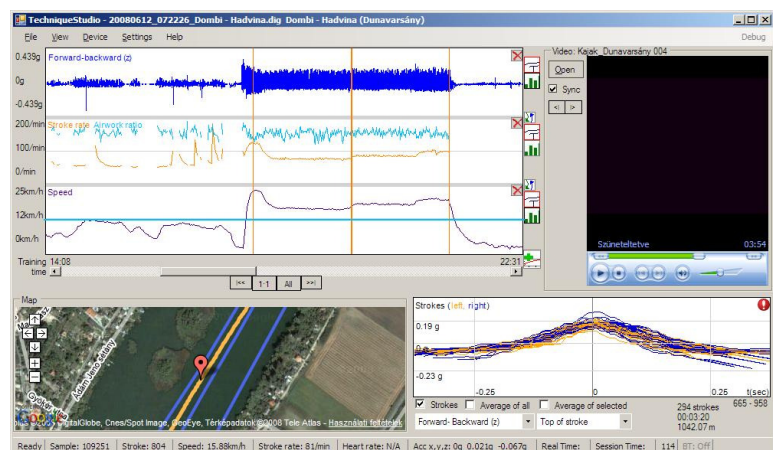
TechniqueStudio - 20080612_072226_Dombi - Hadvina.dig_Dombi - Hadvina (Dunavarsány)

File View Device Settings Help

Debug

0.439g Forward-backward (z)
0g
-0.439g

200/min Stroke rate Airwork ratio
100/min
0/min

25km/h Speed
12km/h
0km/h

Training time 14:08
22:31

|<< 1:1 All >>|

Video: Kajak_Dunavarsány 004

Open

Sync

<| |>

Szüneteltetve
03:54

Map

Ádám Jenő sétány

© 2008 DigitalGlobe, Cnes/Spot Image, GeoEye, Térképadatok ©2008 Tele Atlas - Használati feltételek

Strokes (left, right)

0.19 g
0 g
-0.23 g
-0.25
0
0.25 t(sec)

Strokes Average of all Average of selected

Forward- Backward (z)
Top of stroke

294 strokes
00:03:20
1042.07 m
665 - 958

Ready | Sample: 109251 | Stroke: 804 | Speed: 15.88km/h | Stroke rate: 81/min | Heart rate: N/A | Acc x,y,z: 0g 0.021g -0.067g | Real Time: | Session Time: | 114 | BT: Off